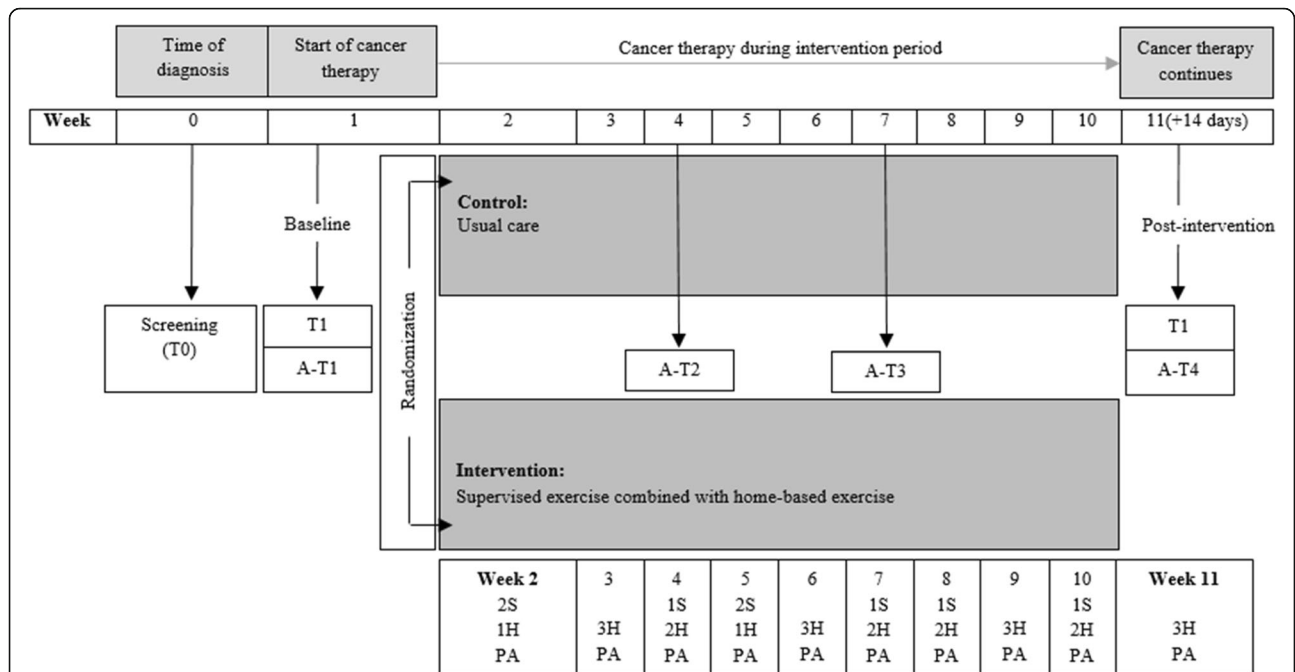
Time of diagnosis

Start of cancer therapy

Cancer therapy during intervention period

Cancer therapy continues

| Week | 0 | 1 | 2 | 3 | 4 | 5 | 6 | 7 | 8 | 9 | 10 | 11(+14 days) |
|---|---|---|---|---|---|---|---|---|---|---|---|---|

Baseline

Randomization

**Control:**
Usual care

Post-intervention

Screening (T0)

T1

A-T1

A-T2

A-T3

T1

A-T4

**Intervention:**
Supervised exercise combined with home-based exercise

| **Week 2** | 3 | 4 | 5 | 6 | 7 | 8 | 9 | 10 | **Week 11** |
|---|---|---|---|---|---|---|---|---|---|
| 2S<br>1H<br>PA | 3H<br>PA | 1S<br>2H<br>PA | 2S<br>1H<br>PA | 3H<br>PA | 1S<br>2H<br>PA | 1S<br>2H<br>PA | 3H<br>PA | 1S<br>2H<br>PA | 3H<br>PA |